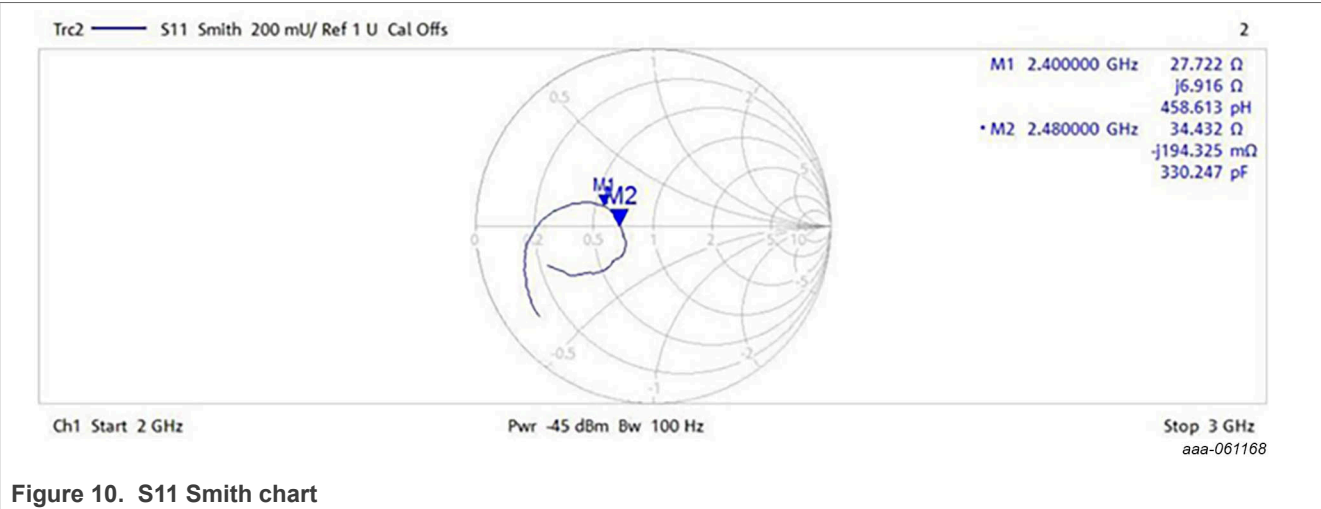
Trc2 S11 Smith 200 mU/ Ref 1 U Cal Offs

2

| | | |
|---|---|---|
| M1 | 2.400000 GHz | 27.722 Ω |
| | | j6.916 Ω |
| | | 458.613 pH |
| • M2 | 2.480000 GHz | 34.432 Ω |
| | | -j194.325 mΩ |
| | | 330.247 pF |

1
0.5
2
M1
M2
0
0.2
0.5
1
2
5
10
-5
-2
-0.5
-1

Ch1 Start 2 GHz

Pwr -45 dBm Bw 100 Hz

Stop 3 GHz

aaa-061168

Figure 10. S11 Smith chart